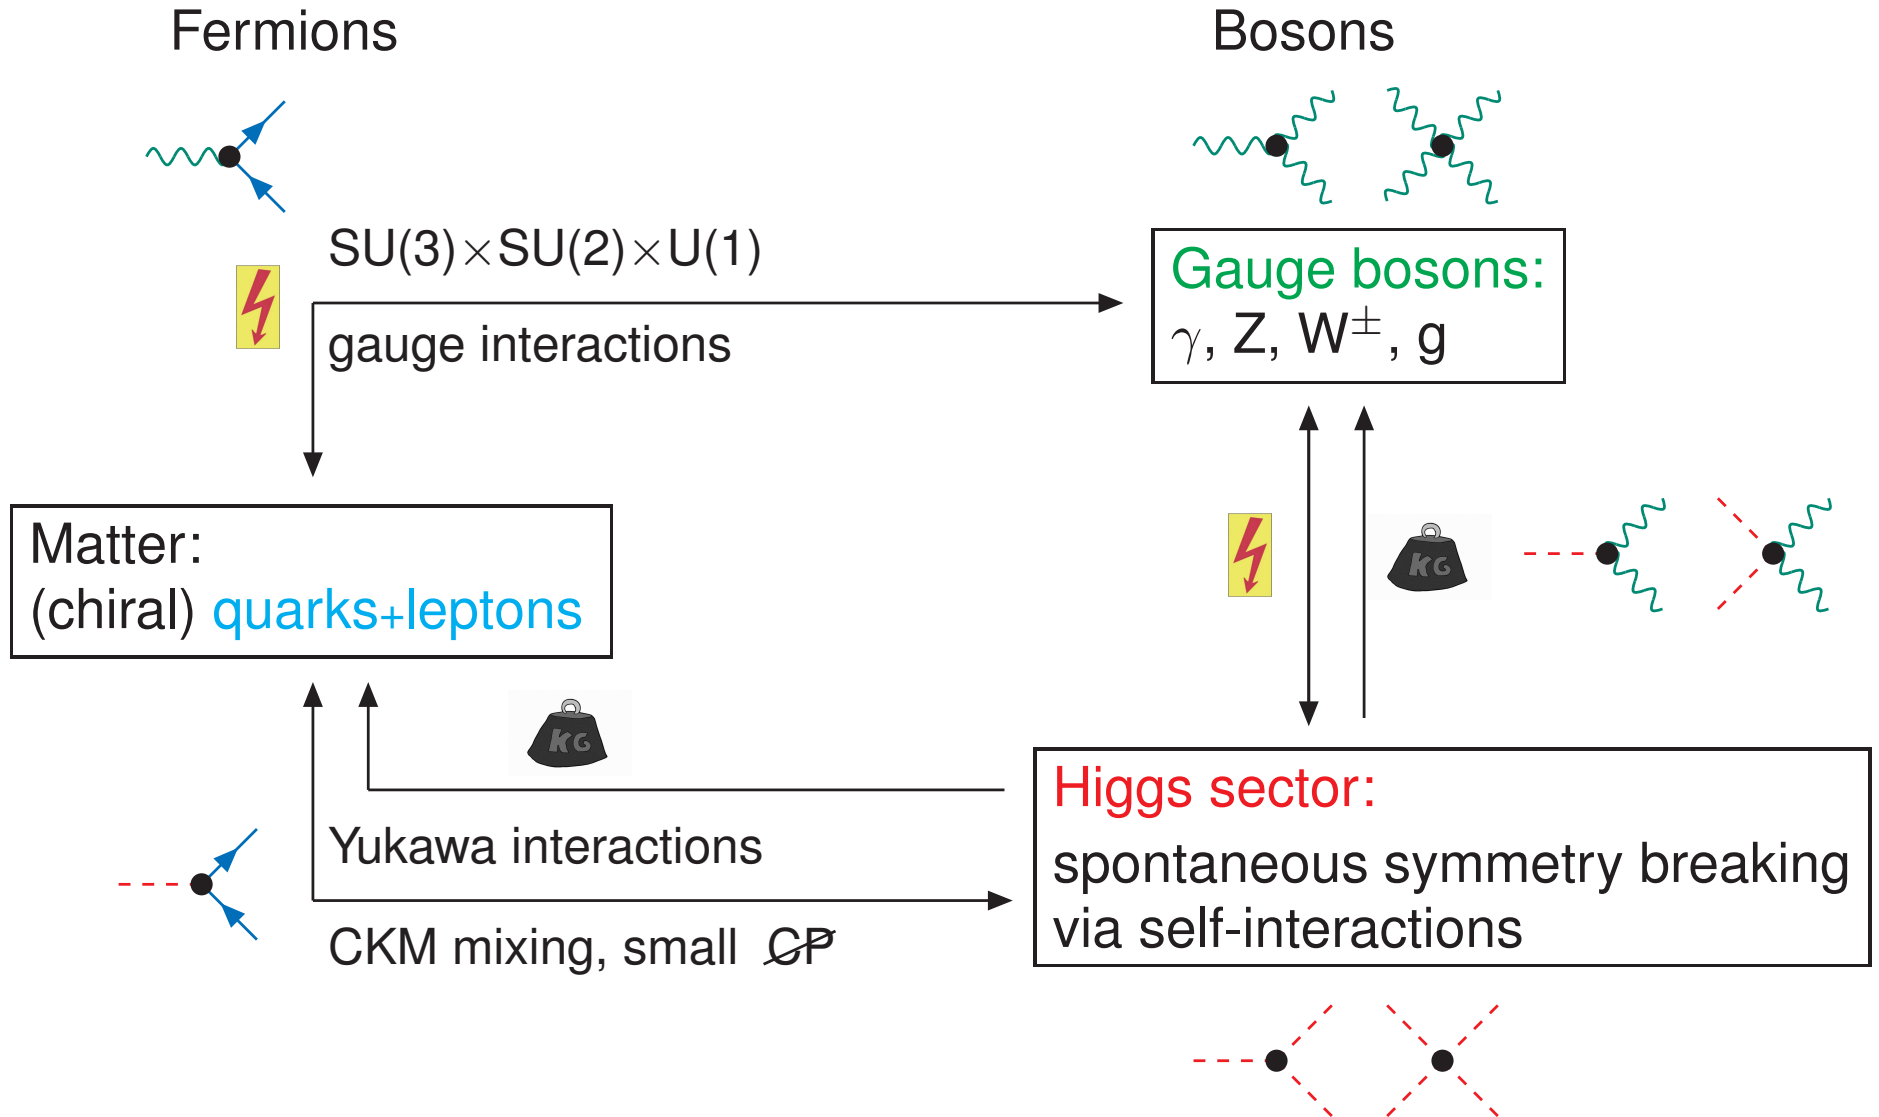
Fermions

Bosons

SU(3)×SU(2)×U(1)

gauge interactions

Gauge bosons:
$\gamma$, Z, W$^{\pm}$, g

KG

Matter:
(chiral) quarks+leptons

KG

KG

Higgs sector:
spontaneous symmetry breaking via self-interactions

Yukawa interactions

CKM mixing, small $\not{CP}$